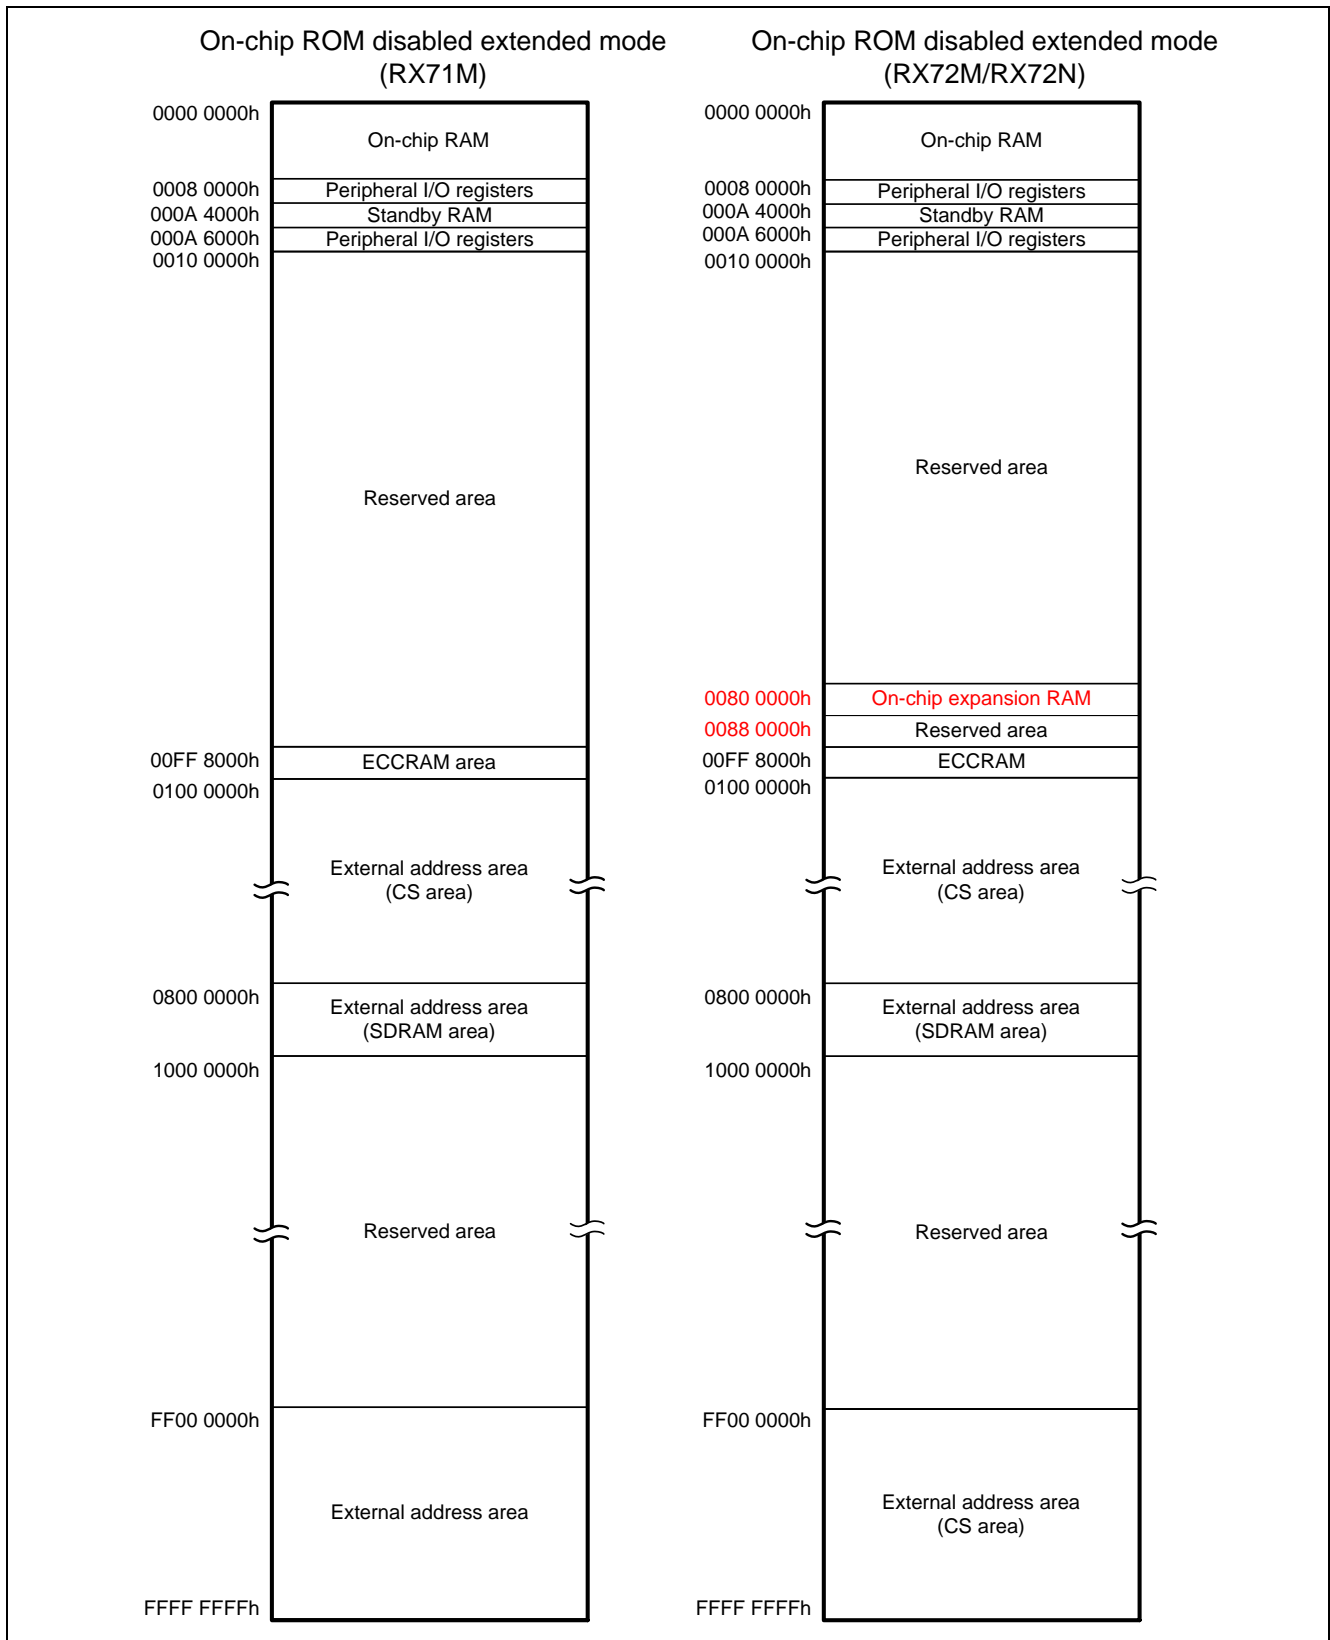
On-chip ROM disabled extended mode (RX71M)

0000 0000h
On-chip RAM
0008 0000h
Peripheral I/O registers
000A 4000h
Standby RAM
000A 6000h
Peripheral I/O registers
0010 0000h
Reserved area
00FF 8000h
ECCRAM area
0100 0000h
External address area (CS area)
0800 0000h
External address area (SDRAM area)
1000 0000h
Reserved area
FF00 0000h
External address area
FFFF FFFFh

On-chip ROM disabled extended mode (RX72M/RX72N)

0000 0000h
On-chip RAM
0008 0000h
Peripheral I/O registers
000A 4000h
Standby RAM
000A 6000h
Peripheral I/O registers
0010 0000h
Reserved area
0080 0000h
On-chip expansion RAM
0088 0000h
Reserved area
00FF 8000h
ECCRAM
0100 0000h
External address area (CS area)
0800 0000h
External address area (SDRAM area)
1000 0000h
Reserved area
FF00 0000h
External address area (CS area)
FFFF FFFFh